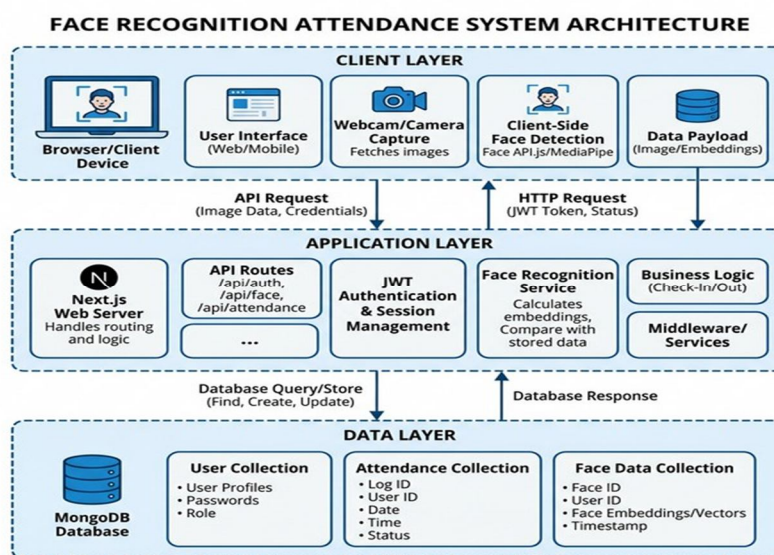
FACE RECOGNITION ATTENDANCE SYSTEM ARCHITECTURE

CLIENT LAYER

Browser/Client Device

User Interface
(Web/Mobile)

Webcam/Camera Capture
Fetches images

Client-Side Face Detection
Face API.js/MediaPipe

Data Payload
(Image/Embeddings)

API Request
(Image Data, Credentials)

HTTP Request
(JWT Token, Status)

APPLICATION LAYER

N
Next.js Web Server
Handles routing and logic

API Routes
/api/auth,
/api/face,
/api/attendance

...

JWT Authentication & Session Management

Face Recognition Service
Calculates embeddings, Compare with stored data

Business Logic
(Check-In/Out)

Middleware/ Services

Database Query/Store
(Find, Create, Update)

Database Response

DATA LAYER

MongoDB Database

User Collection
• User Profiles
• Passwords
• Role

Attendance Collection
• Log ID
• User ID
• Date
• Time
• Status

Face Data Collection
• Face ID
• User ID
• Face Embeddings/Vectors
• Timestamp